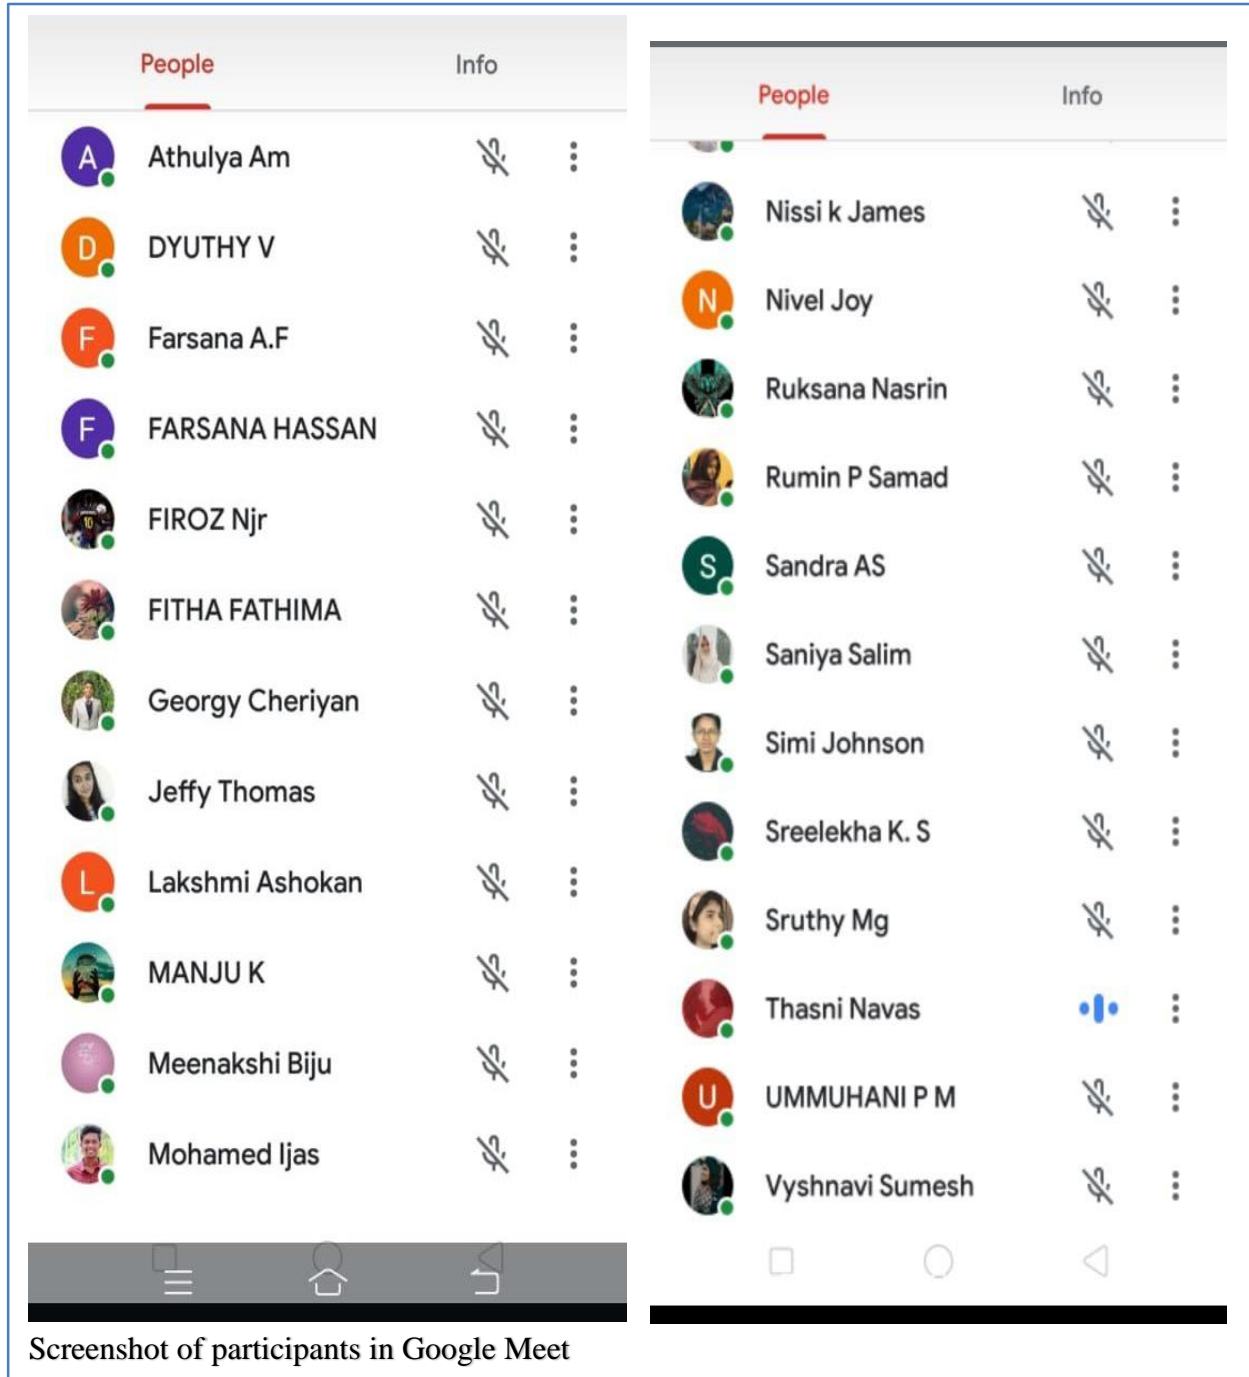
People Info

A Athulya Am

D DYUTHY V

F Farsana A.F

F FARSANA HASSAN

FIROZ Njr

FITHA FATHIMA

Georgy Cheriyan

Jeffy Thomas

L Lakshmi Ashokan

MANJU K

Meenakshi Biju

Mohamed Ijas

People Info

Nissi k James

N Nivel Joy

Ruksana Nasrin

Rumin P Samad

S Sandra AS

Saniya Salim

Simi Johnson

Sreelekha K. S

Sruthy Mg

Thasni Navas

U UMMUHANI P M

Vyshnavi Sumesh

Screenshot of participants in Google Meet